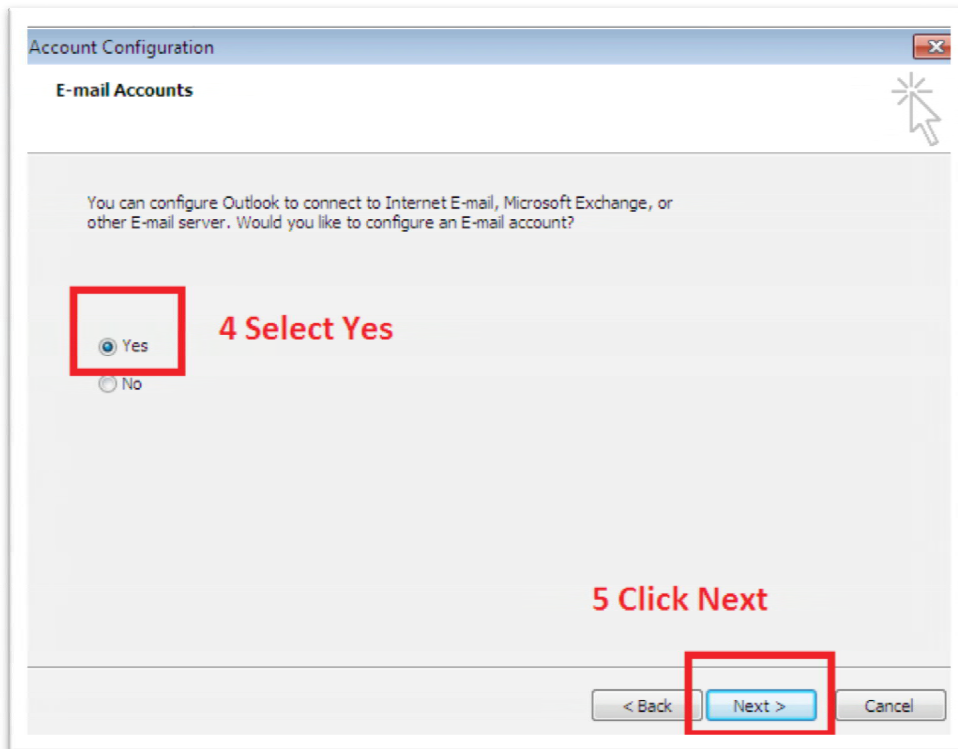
Account Configuration

E-mail Accounts

You can configure Outlook to connect to Internet E-mail, Microsoft Exchange, or other E-mail server. Would you like to configure an E-mail account?

Yes

No

4 Select Yes

5 Click Next

< Back

Next >

Cancel